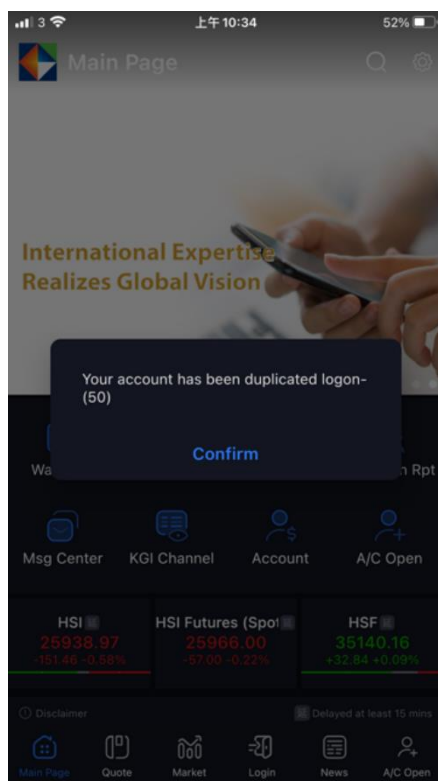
3 上午10:34 52%

Main Page

International Expertise Realizes Global Vision

Your account has been duplicated logon-(50)

Confirm

Wa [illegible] Rpt

Msg Center KGI Channel Account A/C Open

HSI
25938.97
-151.46 -0.58%

HSI Futures (Spot
25966.00
-57.00 -0.22%

HSF
35140.16
+32.84 +0.09%

Disclaimer

Delayed at least 15 mins

Main Page Quote Market Login News A/C Open